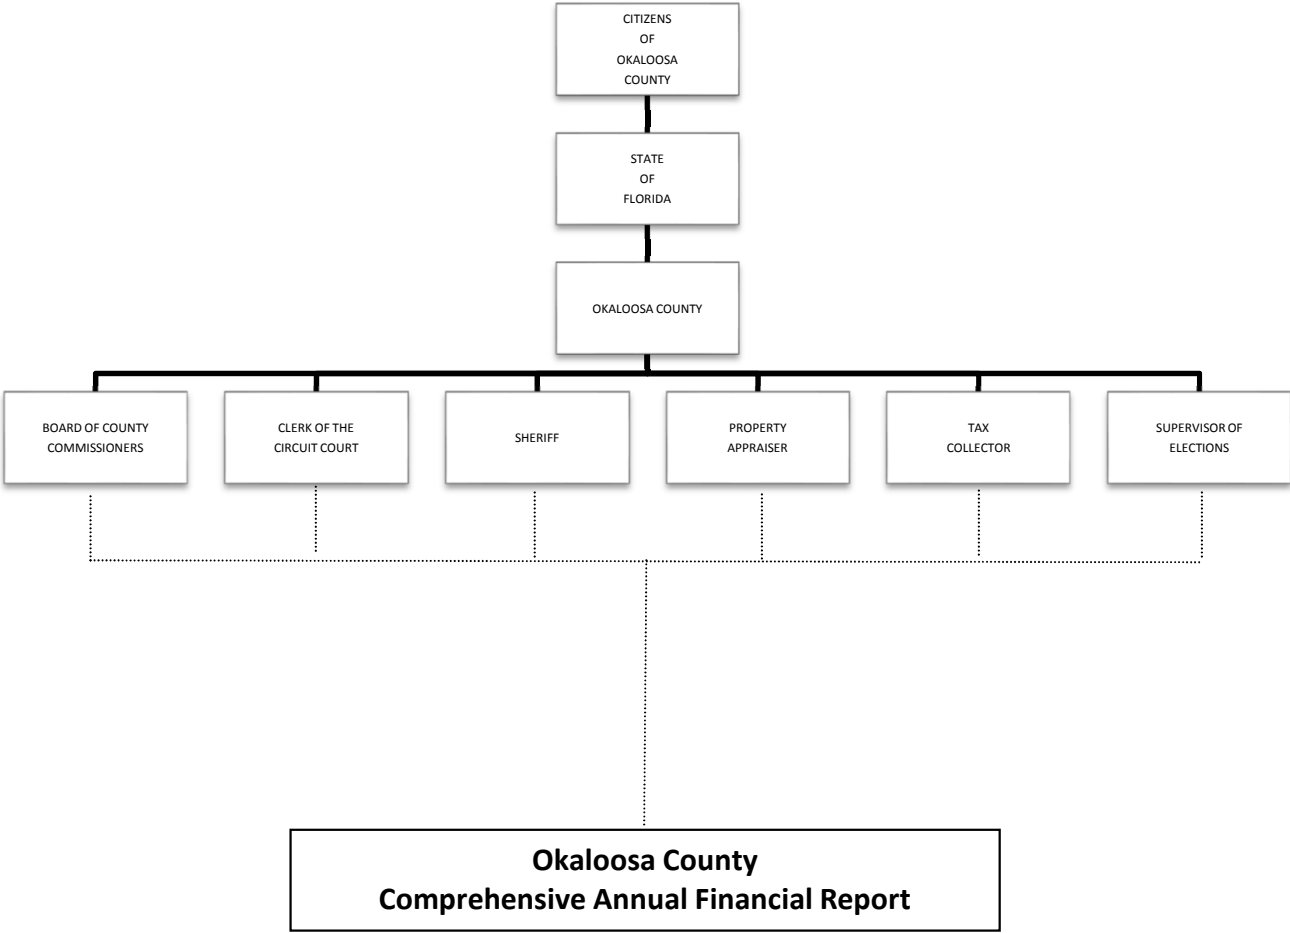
CITIZENS
OF
OKALOOSA
COUNTY

STATE
OF
FLORIDA

OKALOOSA COUNTY

BOARD OF COUNTY COMMISSIONERS

CLERK OF THE CIRCUIT COURT

SHERIFF

PROPERTY APPRAISER

TAX COLLECTOR

SUPERVISOR OF ELECTIONS

Okaloosa County
Comprehensive Annual Financial Report